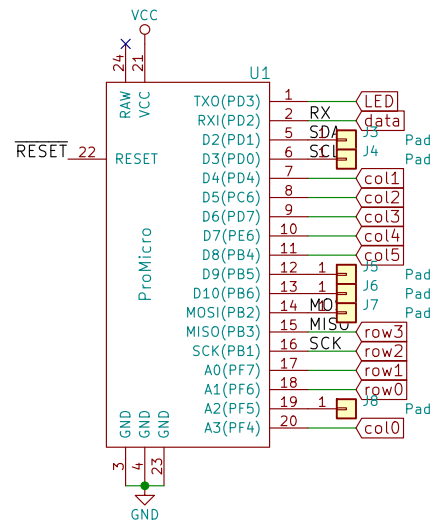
VCC

24 RAW
21 VCC

U1

$\overline{RESET}$ 22 RESET

ProMicro

TXO(PD3) 1 LED
RXI(PD2) 2 RX data
D2(PD1) 5 SDA J3 Pad
D3(PD0) 6 SCL J4 Pad
D4(PD4) 7 col1
D5(PC6) 8 col2
D6(PD7) 9 col3
D7(PE6) 10 col4
D8(PB4) 11 col5
D9(PB5) 12 1 J5 Pad
D10(PB6) 13 1 J6 Pad
MOSI(PB2) 14 MO 1 J7 Pad
MISO(PB3) 15 MISO row3
SCK(PB1) 16 SCK row2
A0(PF7) 17 row1
A1(PF6) 18 row0
A2(PF5) 19 1 J8 Pad
A3(PF4) 20 col0

GND GND GND
3 4 23

GND